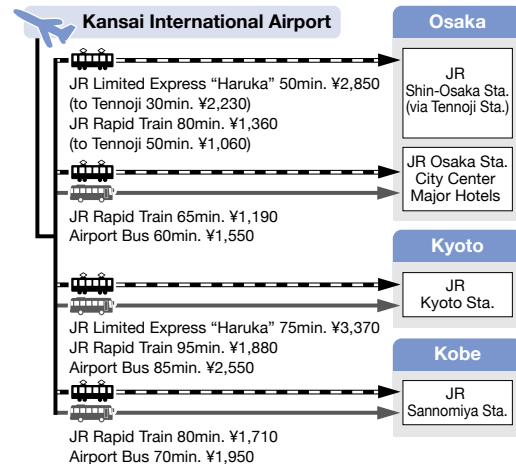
Kansai International Airport

Osaka

JR Limited Express “Haruka” 50min. ¥2,850
(to Tennoji 30min. ¥2,230)
JR Rapid Train 80min. ¥1,360
(to Tennoji 50min. ¥1,060)

JR
Shin-Osaka Sta.
(via Tennoji Sta.)

JR Rapid Train 65min. ¥1,190
Airport Bus 60min. ¥1,550

JR Osaka Sta.
City Center
Major Hotels

Kyoto

JR Limited Express “Haruka” 75min. ¥3,370
JR Rapid Train 95min. ¥1,880
Airport Bus 85min. ¥2,550

JR
Kyoto Sta.

Kobe

JR Rapid Train 80min. ¥1,710
Airport Bus 70min. ¥1,950

JR
Sannomiya Sta.